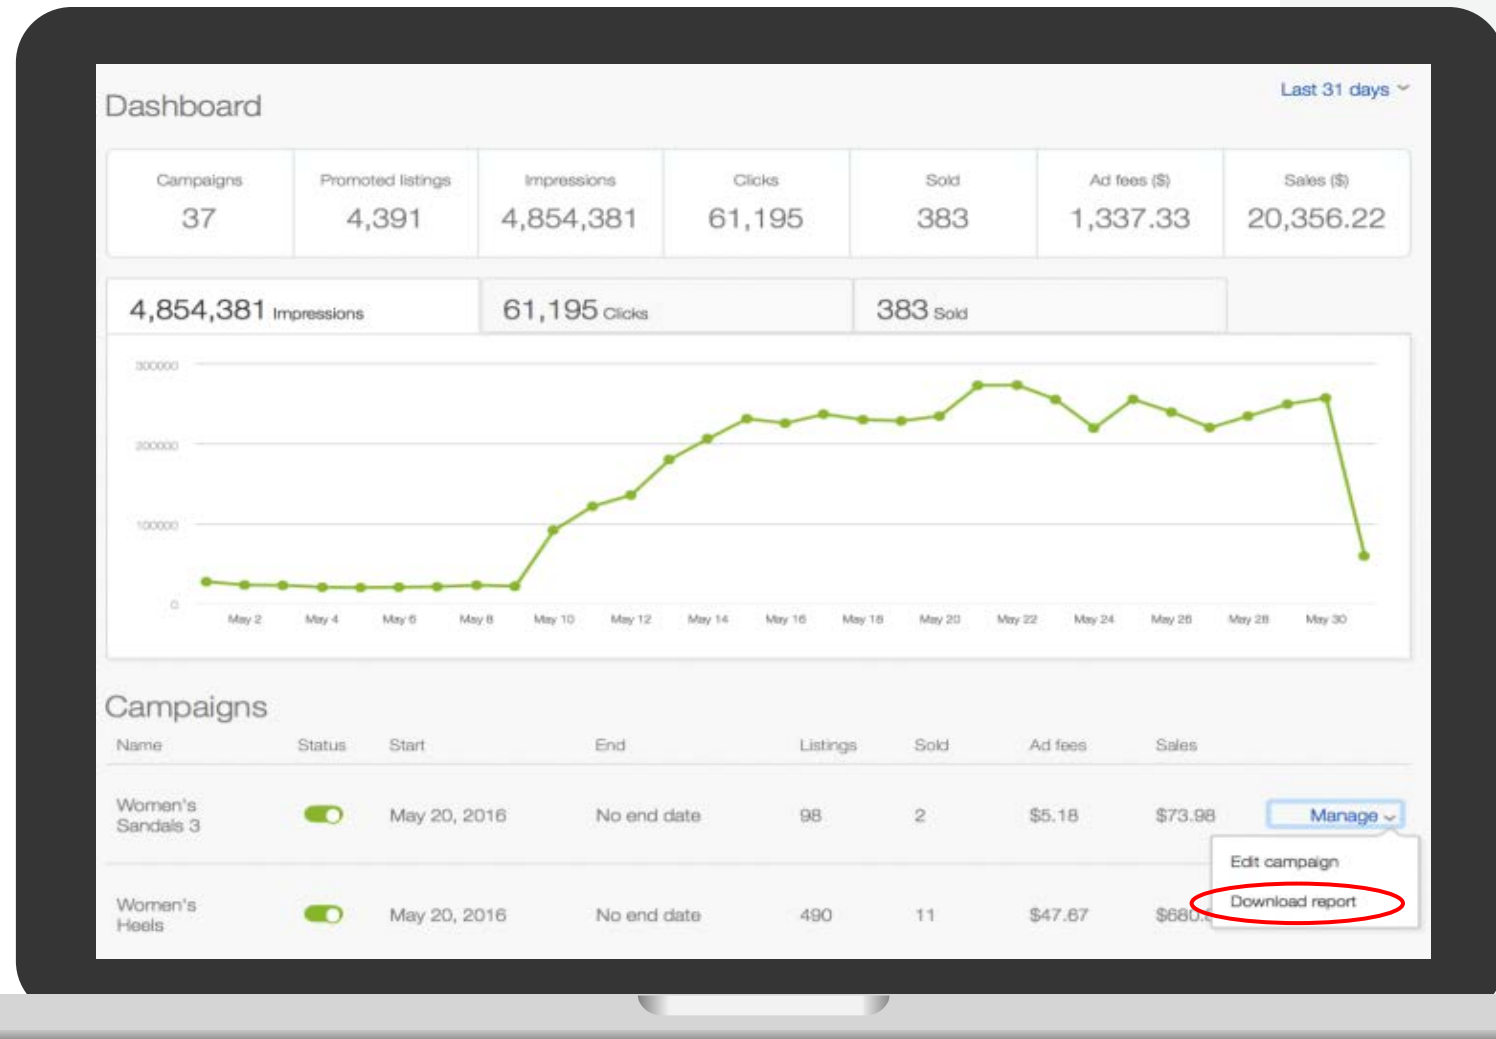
Dashboard

Last 31 days

| Campaigns | Promoted listings | Impressions | Clicks | Sold | Ad fees ($) | Sales ($) |
|---|---|---|---|---|---|---|
| 37 | 4,391 | 4,854,381 | 61,195 | 383 | 1,337.33 | 20,356.22 |

4,854,381 Impressions

61,195 Clicks

383 Sold

300000
200000
100000
0

May 2 May 4 May 6 May 8 May 10 May 12 May 14 May 16 May 18 May 20 May 22 May 24 May 26 May 28 May 30

Campaigns

| Name | Status | Start | End | Listings | Sold | Ad fees | Sales | |
|---|---|---|---|---|---|---|---|---|
| Women's Sandals 3 | | May 20, 2016 | No end date | 98 | 2 | $5.18 | $73.98 | Manage |
| Women's Heels | | May 20, 2016 | No end date | 490 | 11 | $47.67 | $680.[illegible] | |

Edit campaign
Download report